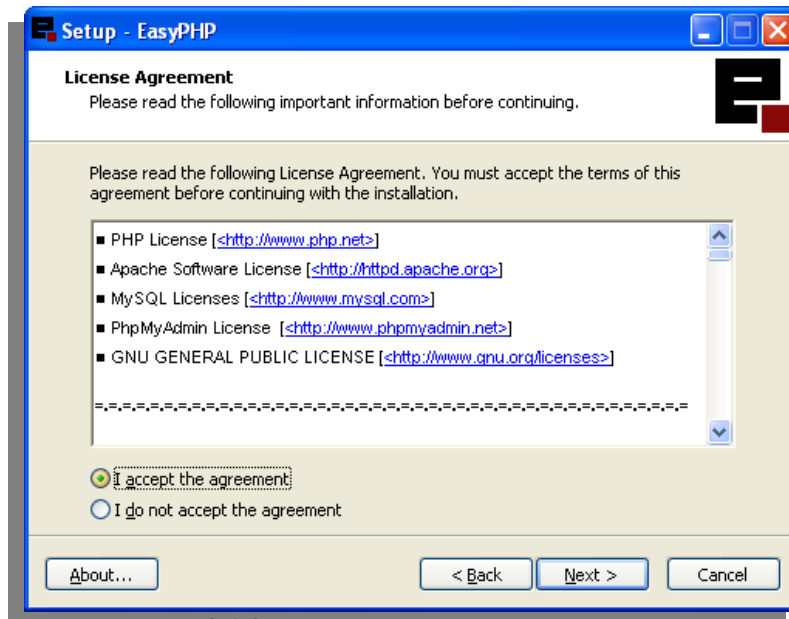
Setup - EasyPHP

License Agreement
Please read the following important information before continuing.

Please read the following License Agreement. You must accept the terms of this agreement before continuing with the installation.

■ PHP License [<http://www.php.net>]
■ Apache Software License [<http://httpd.apache.org>]
■ MySQL Licenses [<http://www.mysql.com>]
■ PhpMyAdmin License [<http://www.phpmyadmin.net>]
■ GNU GENERAL PUBLIC LICENSE [<http://www.gnu.org/licenses>]

=-=-=-=-=-=-=-=-=-=-=-=-=-=-=-=-=-=-=-=-=-=-=-=-=-=-=-=-=-=-=-=-=-=-=-=-=-=-=-=-=

I accept the agreement
I do not accept the agreement

About... < Back Next > Cancel